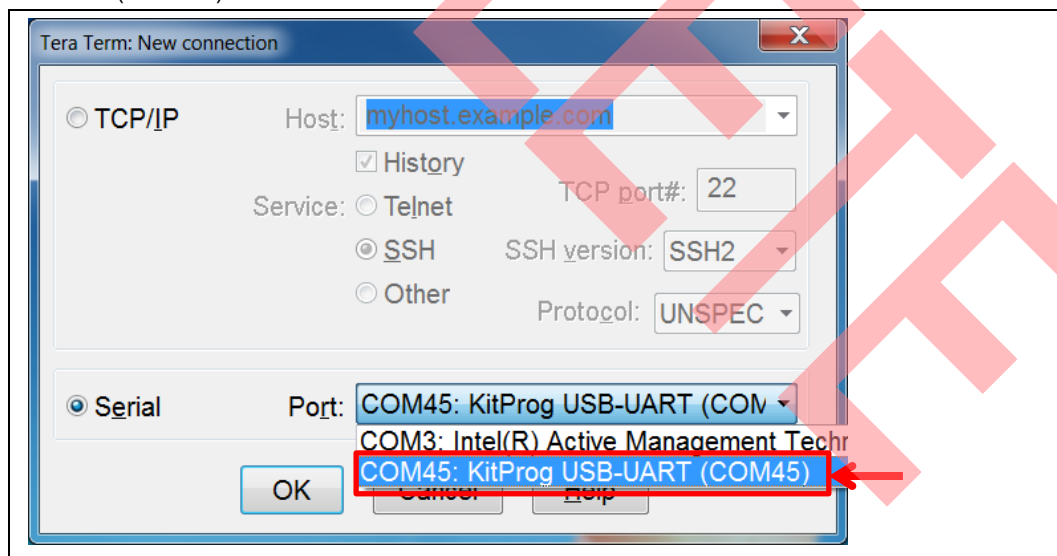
Tera Term: New connection

TCP/IP Host: myhost.example.com

History

Service: Telnet TCP port#: 22

SSH SSH version: SSH2

Other Protocol: UNSPEC

Serial Port: COM45: KitProg USB-UART (COM

COM3: Intel(R) Active Management Techr

COM45: KitProg USB-UART (COM45)

OK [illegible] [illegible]